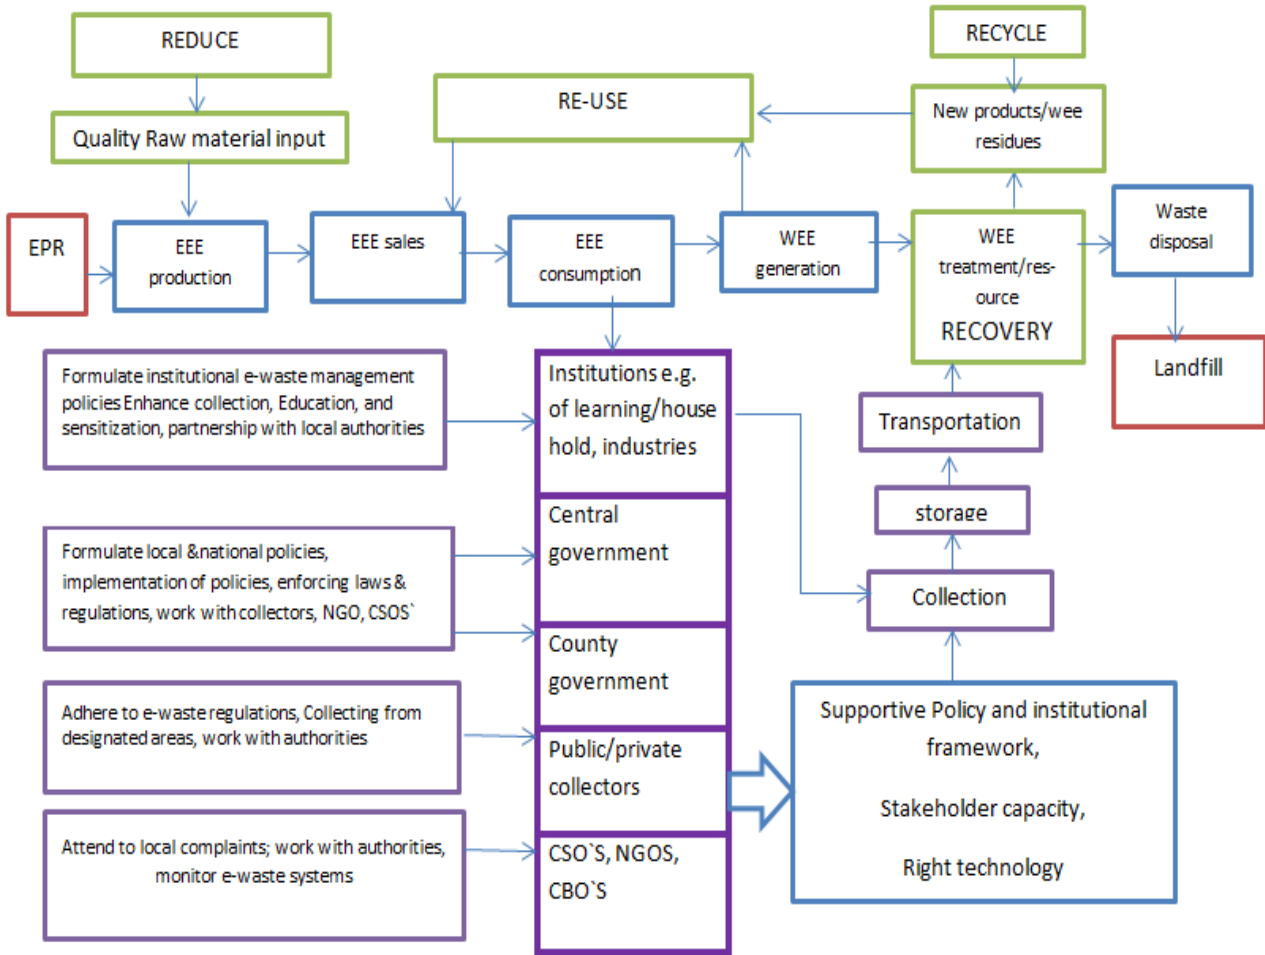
REDUCE

Quality Raw material input

RE-USE

RECYCLE

New products/wee residues

EPR

EEE production

EEE sales

EEE consumption

WEE generation

WEE treatment/res-ource RECOVERY

Waste disposal

Landfill

Formulate institutional e-waste management policies Enhance collection, Education, and sensitization, partnership with local authorities

Institutions e.g. of learning/house hold, industries

Transportation

storage

Central government

Formulate local &national policies, implementation of policies, enforcing laws & regulations, work with collectors, NGO, CSOS`

Collection

County government

Adhere to e-waste regulations, Collecting from designated areas, work with authorities

Public/private collectors

Supportive Policy and institutional framework,

Stakeholder capacity,

Right technology

Attend to local complaints; work with authorities, monitor e-waste systems

CSO`S, NGOS, CBO`S